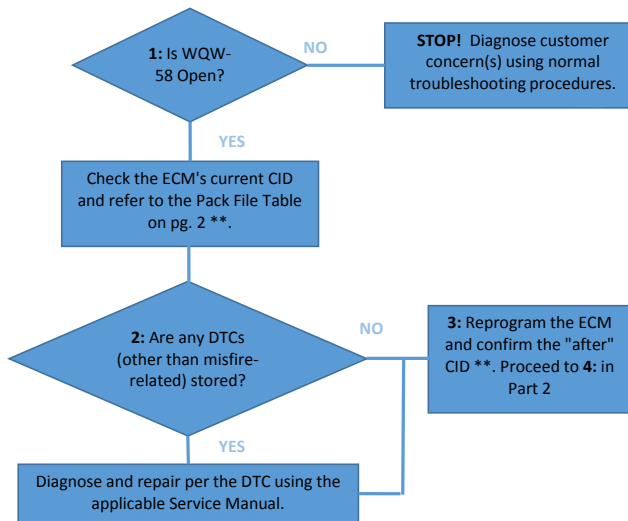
1: Is WQW-58 Open?

NO

STOP! Diagnose customer concern(s) using normal troubleshooting procedures.

YES

Check the ECM's current CID and refer to the Pack File Table on pg. 2 **.

2: Are any DTCs (other than misfire-related) stored?

NO

3: Reprogram the ECM and confirm the "after" CID **. Proceed to 4: in Part 2

YES

Diagnose and repair per the DTC using the applicable Service Manual.